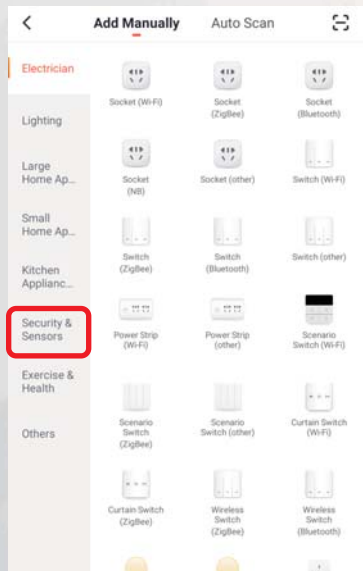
Add Manually Auto Scan

Electrician

Lighting

Large Home Ap...

Small Home Ap...

Kitchen Applianc...

Security & Sensors

Exercise & Health

Others

Socket (Wi-Fi)

Socket (ZigBee)

Socket (Bluetooth)

Socket (NB)

Socket (other)

Switch (Wi-Fi)

Switch (ZigBee)

Switch (Bluetooth)

Switch (other)

Power Strip (Wi-Fi)

Power Strip (other)

Scenario Switch (Wi-Fi)

Scenario Switch (ZigBee)

Scenario Switch (other)

Curtain Switch (Wi-Fi)

Curtain Switch (ZigBee)

Wireless Switch (ZigBee)

Wireless Switch (Bluetooth)